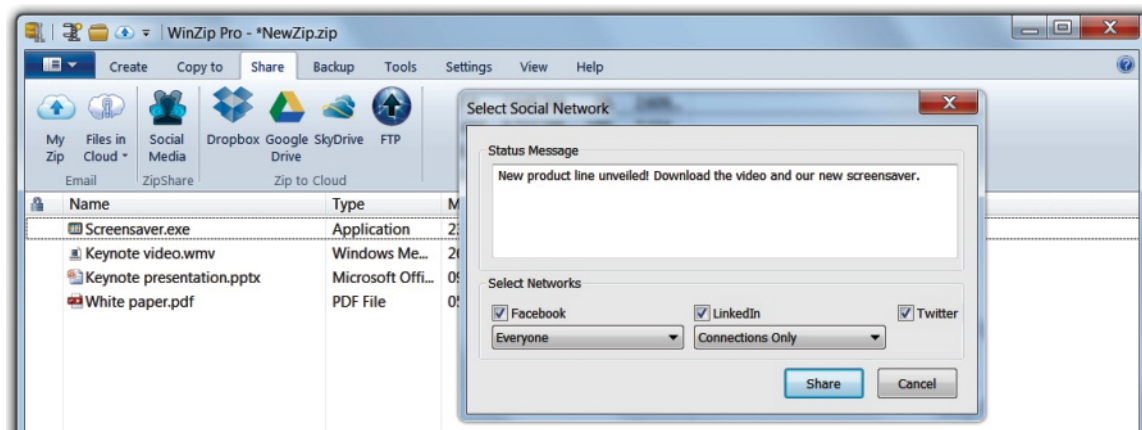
WinZip Pro - *NewZip.zip

Create Copy to Share Backup Tools Settings View Help

My Zip
Files in Cloud
Email
Social Media
ZipShare
Dropbox
Google Drive
SkyDrive
FTP
Zip to Cloud

| Name | Type | M |
|---|---|---|
| Screensaver.exe | Application | 2 |
| Keynote video.wmv | Windows Me... | 2 |
| Keynote presentation.pptx | Microsoft Offi... | 0 |
| White paper.pdf | PDF File | 0 |

Select Social Network

Status Message

New product line unveiled! Download the video and our new screensaver.

Select Networks

Facebook
Everyone
LinkedIn
Connections Only
Twitter

Share
Cancel